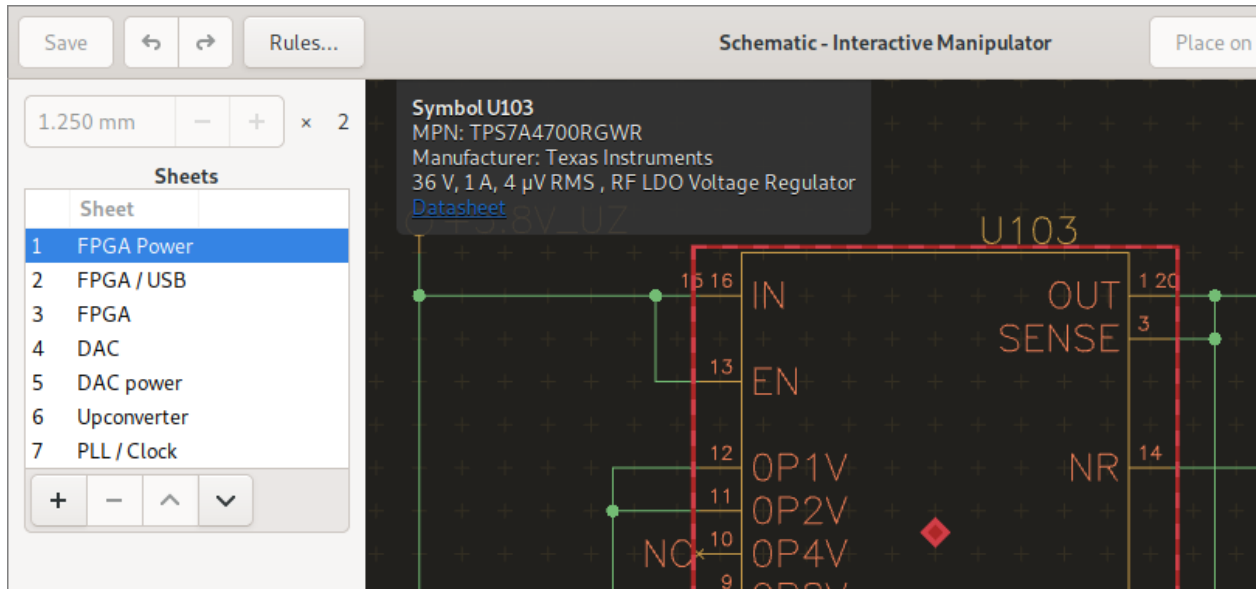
Save
Rules...
Schematic - Interactive Manipulator
Place on

1.250 mm
− +
× 2

Sheets

| | Sheet |
|---|---|
| 1 | FPGA Power |
| 2 | FPGA / USB |
| 3 | FPGA |
| 4 | DAC |
| 5 | DAC power |
| 6 | Upconverter |
| 7 | PLL / Clock |

+ −

Symbol U103
MPN: TPS7A4700RGWR
Manufacturer: Texas Instruments
36 V, 1 A, 4 µV RMS , RF LDO Voltage Regulator
Datasheet

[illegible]5.8V_UZ

U103
15 16 IN
13 EN
12 0P1V
11 0P2V
NC 10 0P4V
9 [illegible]
OUT 1 20
SENSE 3
NR 14